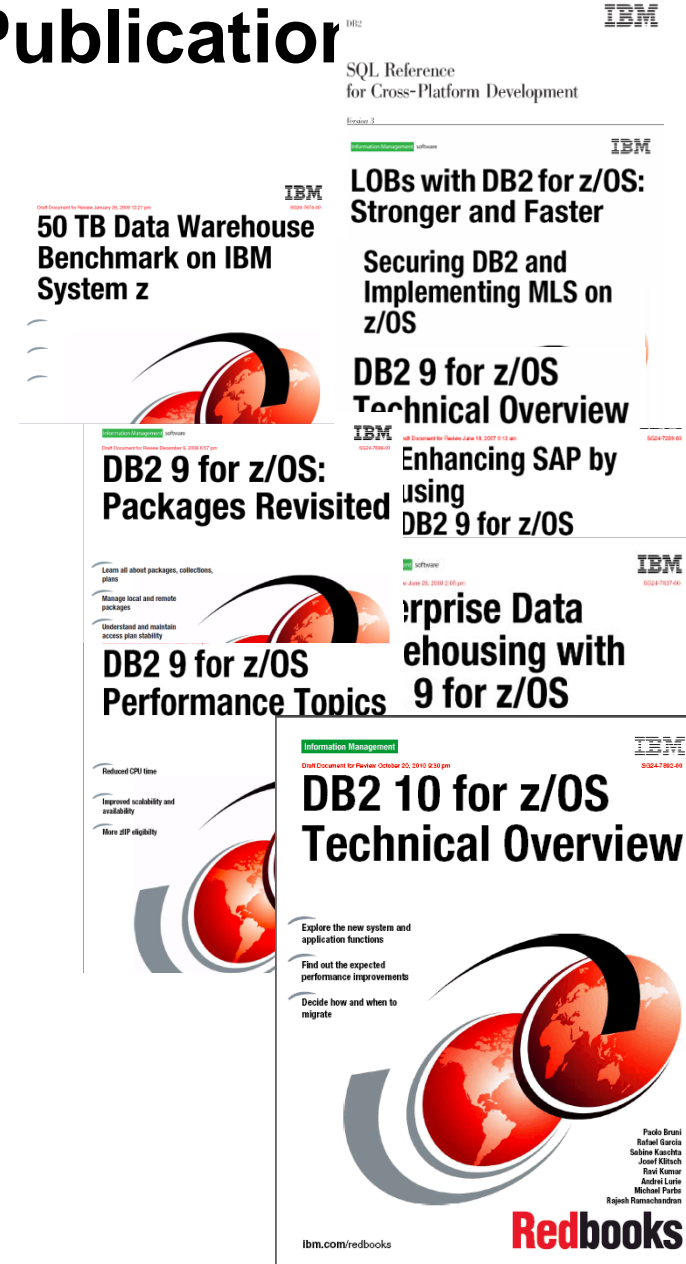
Publicatior

DB2

IBM

SQL Reference for Cross-Platform Development

Version 3

Information Management software

IBM

LOBs with DB2 for z/OS: Stronger and Faster

Securing DB2 and Implementing MLS on z/OS

DB2 9 for z/OS Technical Overview

Draft Document for Review January 26, 2009 12:21 pm

SG24-7674-00

IBM

50 TB Data Warehouse Benchmark on IBM System z

Information Management software

Draft Document for Review December 8, 2008 6:07 pm

SG24-7688-00

IBM

DB2 9 for z/OS: Packages Revisited

Learn all about packages, collections, plans

Manage local and remote packages

Understand and maintain access plan stability

Draft Document for Review June 18, 2007 5:13 am

SG24-7239-00

Enhancing SAP by using DB2 9 for z/OS

software

IBM

June 26, 2008 2:05 pm

SG24-7637-00

erprise Data ehousing with 9 for z/OS

DB2 9 for z/OS Performance Topics

Reduced CPU time

Improved scalability and availability

More zIIP eligibility

Information Management

IBM

Draft Document for Review October 20, 2010 2:50 pm

SG24-7892-00

DB2 10 for z/OS Technical Overview

Explore the new system and application functions

Find out the expected performance improvements

Decide how and when to migrate

Paolo Bruni
Rafael Garcia
Sabine Kaschta
Josef Klitsch
Ravi Kumar
Andrei Lurie
Michael Parbs
Rajesh Ramachandran

ibm.com/redbooks

Redbooks